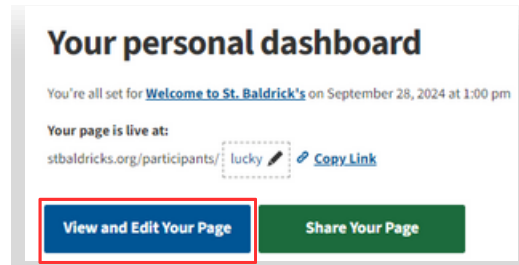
Your personal dashboard

You're all set for Welcome to St. Baldrick's on September 28, 2024 at 1:00 pm

Your page is live at:

stbaldricks.org/participants/ lucky Copy Link

View and Edit Your Page

Share Your Page